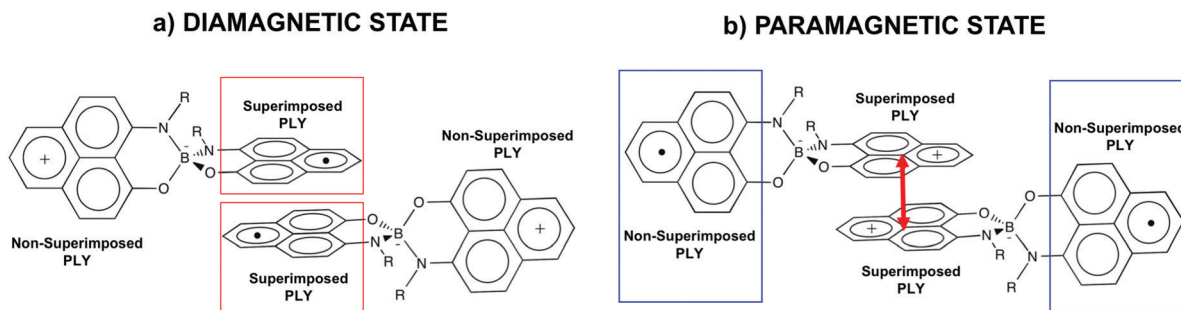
a) DIAMAGNETIC STATE

b) PARAMAGNETIC STATE

R
N
R
B
N
O
O
+
Superimposed
PLY

Non-Superimposed
PLY

Non-Superimposed
PLY

O
O
B
N
R
N
R
+
Superimposed
PLY

R
N
R
B
N
O
O
Superimposed
PLY
+
Non-Superimposed
PLY

Non-Superimposed
PLY

+
O
O
B
N
R
N
R
Superimposed
PLY